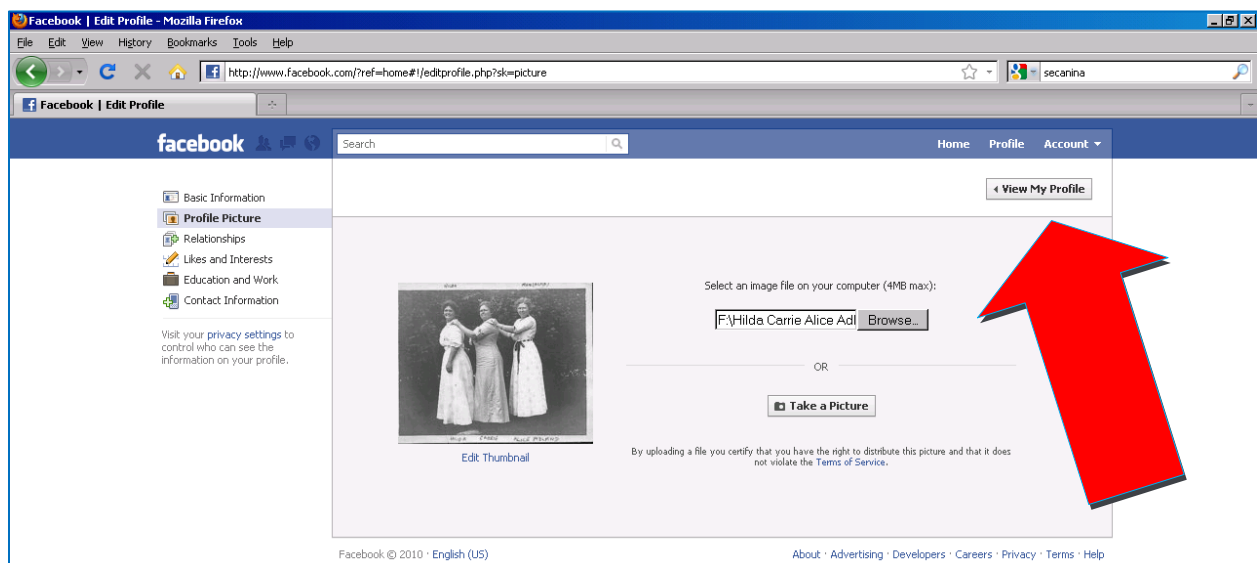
Facebook | Edit Profile - Mozilla Firefox

File Edit View History Bookmarks Tools Help

http://www.facebook.com/?ref=home#!/editprofile.php?sk=picture

secanina

Facebook | Edit Profile

facebook

Search

Home Profile Account

Basic Information
Profile Picture
Relationships
Likes and Interests
Education and Work
Contact Information

Visit your privacy settings to control who can see the information on your profile.

View My Profile

Select an image file on your computer (4MB max):

F:\Hilda Carrie Alice Adl Browse...

OR

Take a Picture

By uploading a file you certify that you have the right to distribute this picture and that it does not violate the Terms of Service.

Edit Thumbnail

Facebook © 2010 · English (US)

About · Advertising · Developers · Careers · Privacy · Terms · Help